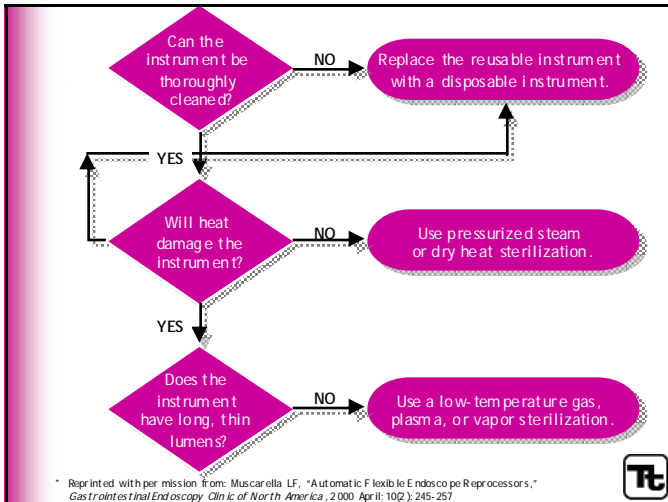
Can the instrument be thoroughly cleaned?

NO

Replace the reusable instrument with a disposable instrument.

YES

Will heat damage the instrument?

NO

Use pressurized steam or dry heat sterilization.

YES

Does the instrument have long, thin lumens?

NO

Use a low-temperature gas, plasma, or vapor sterilization.

* Reprinted with permission from: Muscarella LF, "Automatic Flexible Endoscope Reprocessors," Gastrointestinal Endoscopy Clinic of North America, 2000 April; 10(2): 245-257

Tc